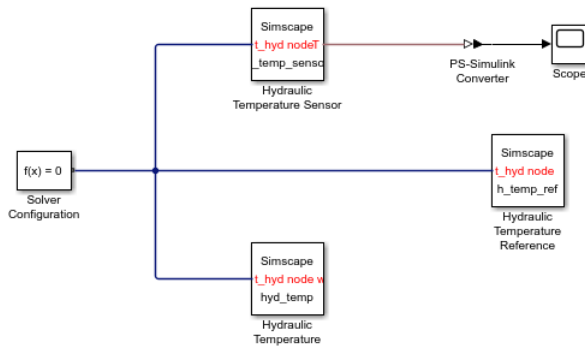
Simscape
t_hyd nodeT
_temp_senso

Hydraulic
Temperature Sensor

PS-Simulink
Converter

Scope

f(x) = 0

Solver
Configuration

Simscape
t_hyd node
h_temp_ref

Hydraulic
Temperature
Reference

Simscape
t_hyd node w
hyd_temp

Hydraulic
Temperature